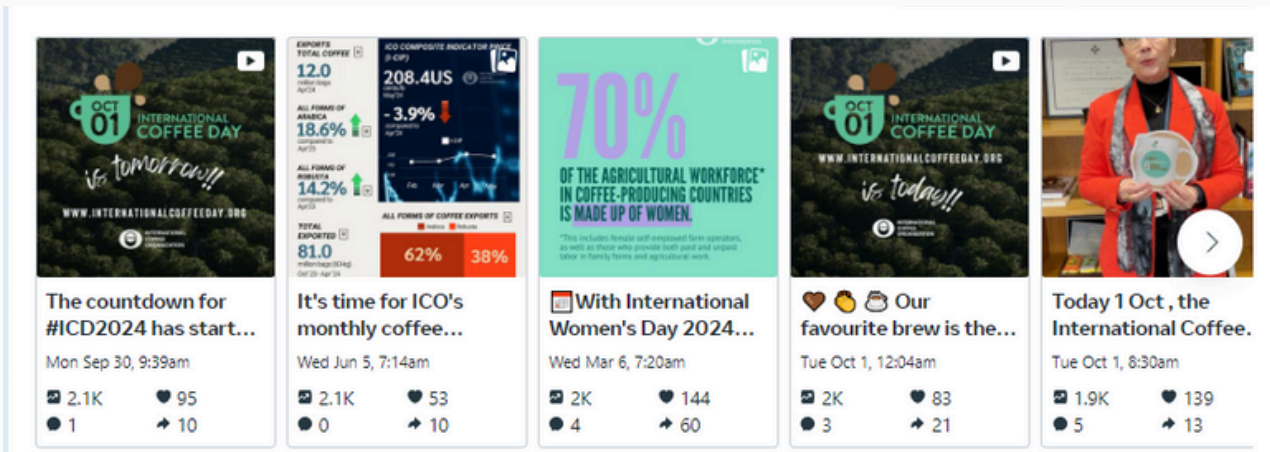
OCT 01 INTERNATIONAL COFFEE DAY

is tomorrow!!

WWW.INTERNATIONALCOFFEEDAY.ORG

INTERNATIONAL COFFEE ORGANIZATION

The countdown for #ICD2024 has start…

Mon Sep 30, 9:39am

2.1K 95

1 10

EXPORTS TOTAL COFFEE

12.0 million bags Apr'24

ALL FORMS OF ARABICA

18.6% compared to Apr'23

ALL FORMS OF ROBUSTA

14.2% compared to Apr'23

TOTAL EXPORTED

81.0 million bags (60 kg) Oct'23 - Apr'24

ICO COMPOSITE INDICATOR PRICE (I-CIP)

208.4US cents/lb May'24

-3.9% compared to Apr'24

Feb Mar Apr May

ALL FORMS OF COFFEE EXPORTS

Arabica Robusta

62% 38%

It's time for ICO's monthly coffee…

Wed Jun 5, 7:14am

2.1K 53

0 10

70%

OF THE AGRICULTURAL WORKFORCE* IN COFFEE-PRODUCING COUNTRIES IS MADE UP OF WOMEN.

*This includes female self-employed farm operators, as well as those who provide both paid and unpaid labor in family farms and agricultural work.

With International Women's Day 2024…

Wed Mar 6, 7:20am

2K 144

4 60

OCT 01 INTERNATIONAL COFFEE DAY

WWW.INTERNATIONALCOFFEEDAY.ORG

is today!!

INTERNATIONAL COFFEE ORGANIZATION

🤎 👏 Our favourite brew is the…

Tue Oct 1, 12:04am

2K 83

3 21

Today 1 Oct , the International Coffee.

Tue Oct 1, 8:30am

1.9K 139

5 13